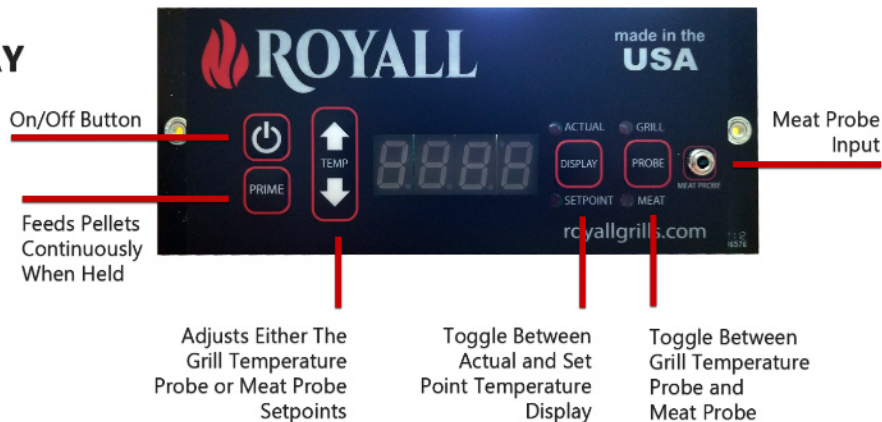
AY

ROYALL

made in the USA

On/Off Button

PRIME

TEMP

ACTUAL

GRILL

DISPLAY

PROBE

MEAT PROBE

SETPOINT

MEAT

royallgrills.com

Meat Probe Input

Feeds Pellets Continuously When Held

Adjusts Either The Grill Temperature Probe or Meat Probe Setpoints

Toggle Between Actual and Set Point Temperature Display

Toggle Between Grill Temperature Probe and Meat Probe